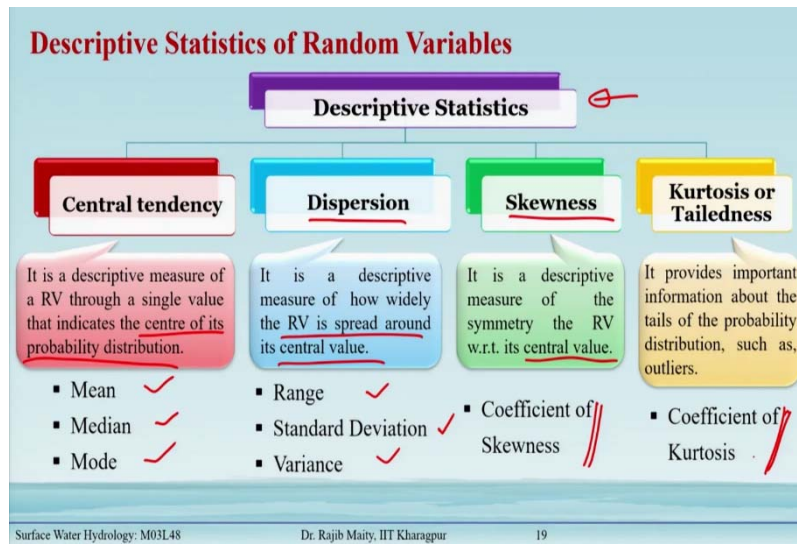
Descriptive Statistics of Random Variables

Descriptive Statistics

Central tendency

It is a descriptive measure of a RV through a single value that indicates the centre of its probability distribution.

- Mean
- Median
- Mode

Dispersion

It is a descriptive measure of how widely the RV is spread around its central value.

- Range
- Standard Deviation
- Variance

Skewness

It is a descriptive measure of the symmetry the RV w.r.t. its central value.

- Coefficient of Skewness

Kurtosis or Tailedness

It provides important information about the tails of the probability distribution, such as, outliers.

- Coefficient of Kurtosis

Surface Water Hydrology: M03L48 Dr. Rajib Maity, IIT Kharagpur 19